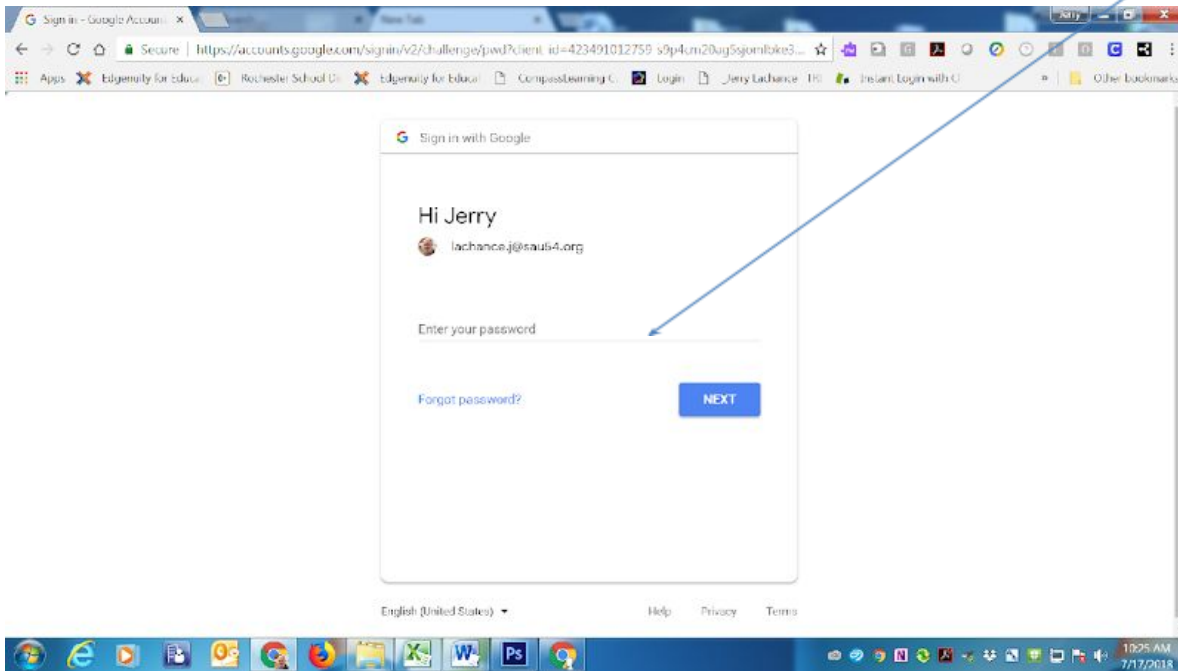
Sign in - Google Accoun ×
New Tab
Jerry
Secure | https://accounts.google.com/signin/v2/challenge/pwd?client_id=423491012759-s9p4cm20ug5sjomlbke3...
Apps Edgenuity for Educa Rochester School Di Edgenuity for Educa CompassLearning C Login Jerry Lachance TR Instant Login with C » Other bookmarks

Sign in with Google

Hi Jerry

lachance.j@sau64.org

Enter your password

Forgot password?

NEXT

English (United States)

Help Privacy Terms

10:25 AM
7/17/2018